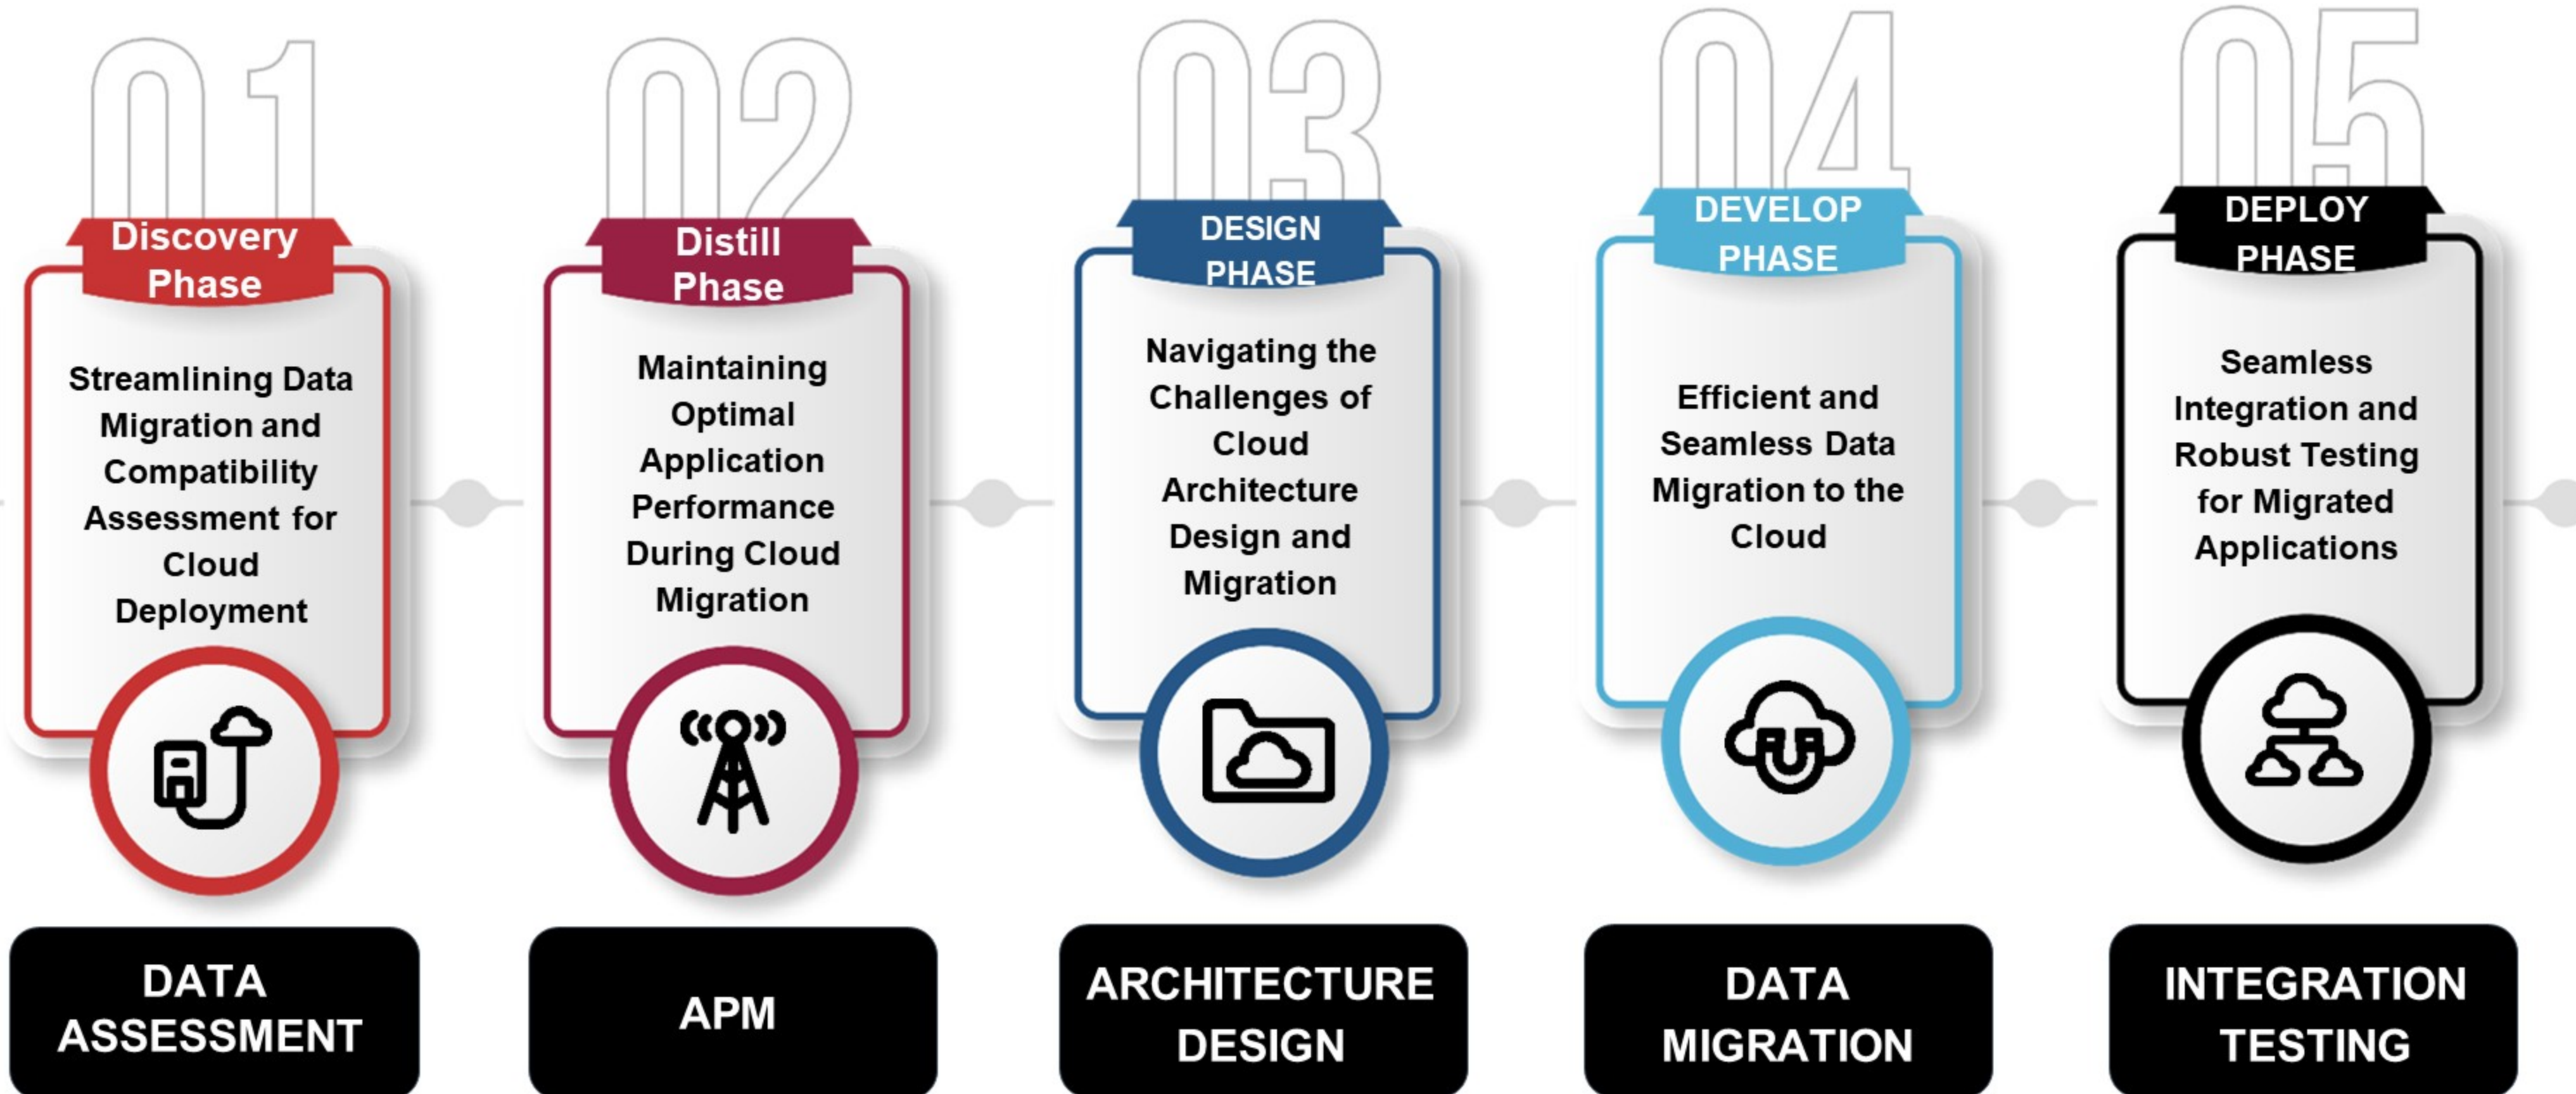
01

Discovery Phase

Streamlining Data Migration and Compatibility Assessment for Cloud Deployment

DATA ASSESSMENT

02

Distill Phase

Maintaining Optimal Application Performance During Cloud Migration

APM

03

DESIGN PHASE

Navigating the Challenges of Cloud Architecture Design and Migration

ARCHITECTURE DESIGN

04

DEVELOP PHASE

Efficient and Seamless Data Migration to the Cloud

DATA MIGRATION

05

DEPLOY PHASE

Seamless Integration and Robust Testing for Migrated Applications

INTEGRATION TESTING